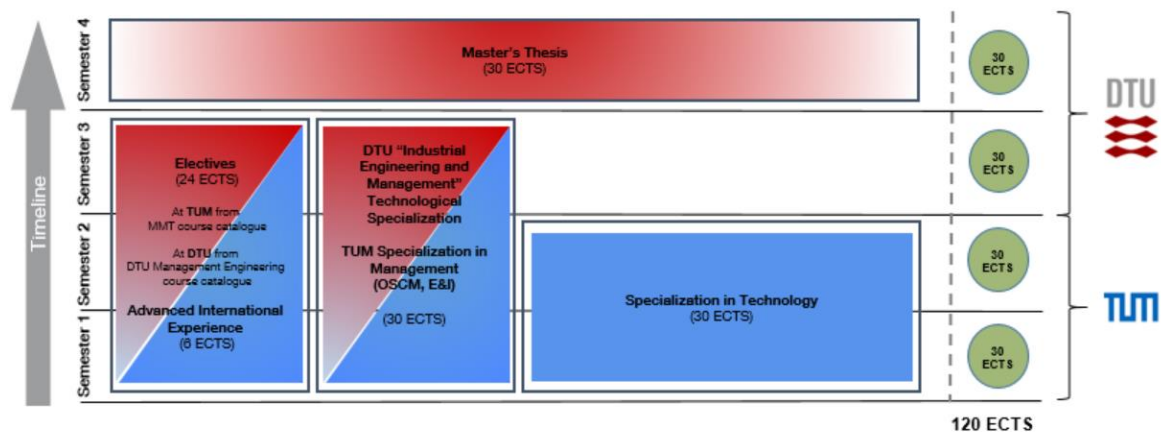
Timeline

Semester 4

Semester 3

Semester 2

Semester 1

Master's Thesis
(30 ECTS)

Electives
(24 ECTS)

At TUM from MMT course catalogue

At DTU from DTU Management Engineering course catalogue

Advanced International Experience
(6 ECTS)

DTU "Industrial Engineering and Management" Technological Specialization

TUM Specialization in Management
(OSCM, E&I)

(30 ECTS)

Specialization in Technology
(30 ECTS)

30 ECTS

30 ECTS

30 ECTS

30 ECTS

120 ECTS

DTU

TUM